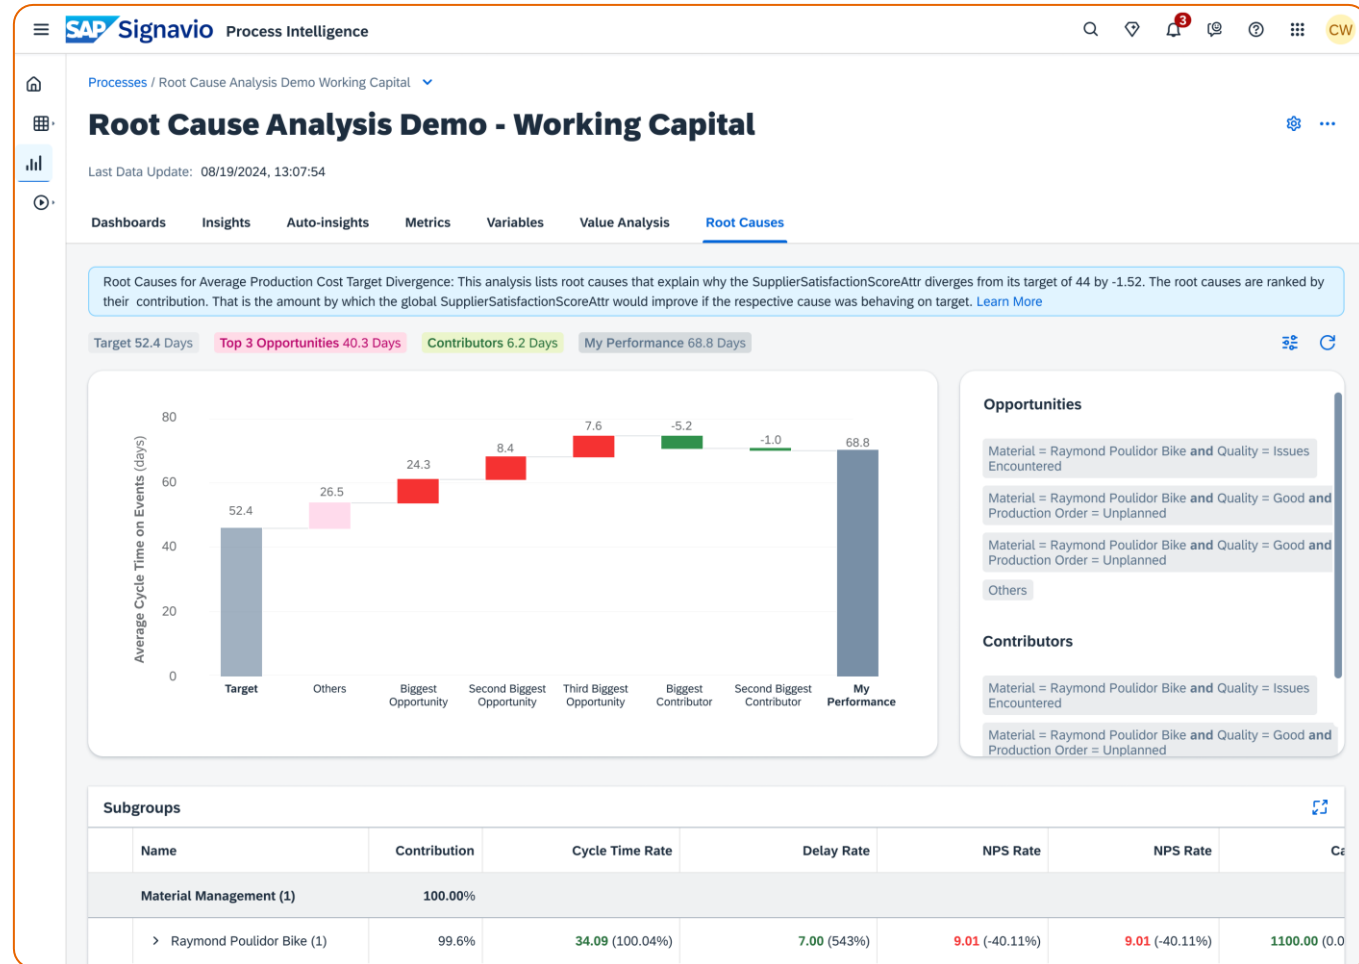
SAP Signavio Process Intelligence

3

CW

Processes / Root Cause Analysis Demo Working Capital

Root Cause Analysis Demo - Working Capital

Last Data Update: 08/19/2024, 13:07:54

Dashboards Insights Auto-insights Metrics Variables Value Analysis Root Causes

Root Causes for Average Production Cost Target Divergence: This analysis lists root causes that explain why the SupplierSatisfactionScoreAttr diverges from its target of 44 by -1.52. The root causes are ranked by their contribution. That is the amount by which the global SupplierSatisfactionScoreAttr would improve if the respective cause was behaving on target. Learn More

Target 52.4 Days Top 3 Opportunities 40.3 Days Contributors 6.2 Days My Performance 68.8 Days

Average Cycle Time on Events (days)

80
60
40
20
0

52.4
26.5
24.3
8.4
7.6
-5.2
-1.0
68.8

Target
Others
Biggest Opportunity
Second Biggest Opportunity
Third Biggest Opportunity
Biggest Contributor
Second Biggest Contributor
My Performance

Opportunities

Material = Raymond Poulidor Bike and Quality = Issues Encountered

Material = Raymond Poulidor Bike and Quality = Good and Production Order = Unplanned

Material = Raymond Poulidor Bike and Quality = Good and Production Order = Unplanned

Others

Contributors

Material = Raymond Poulidor Bike and Quality = Issues Encountered

Material = Raymond Poulidor Bike and Quality = Good and Production Order = Unplanned

Subgroups

| | Name | Contribution | Cycle Time Rate | Delay Rate | NPS Rate | NPS Rate | Ca |
|---|---|---|---|---|---|---|---|
| | Material Management (1) | 100.00% | | | | | |
| | › Raymond Poulidor Bike (1) | 99.6% | 34.09 (100.04%) | 7.00 (543%) | 9.01 (-40.11%) | 9.01 (-40.11%) | 1100.00 (0.0 |